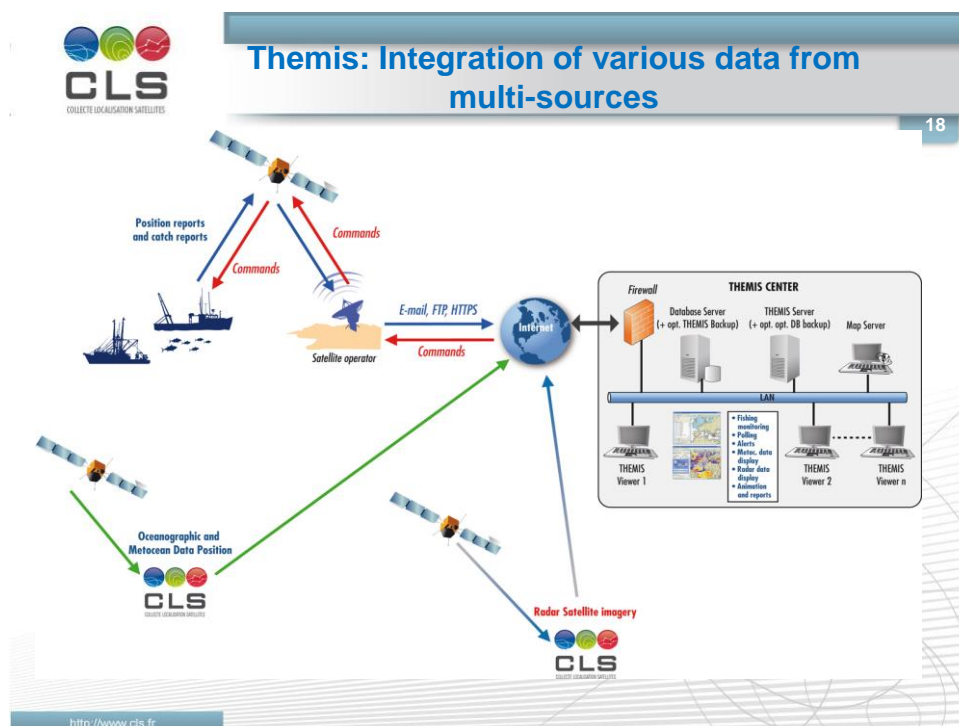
CLS
COLLECTE LOCALISATION SATELLITES

Themis: Integration of various data from multi-sources

18

Position reports and catch reports

Commands

Commands

E-mail, FTP, HTTPS

Commands

Satellite operator

Internet

Firewall

THEMIS CENTER

Database Server (+ opt. THEMIS Backup)

THEMIS Server (+ opt. DB backup)

Map Server

LAN

THEMIS Viewer 1

• Fishing monitoring
• Polling
• Alerts
• Meteo. data display
• Radar data display
• Animation and reports

THEMIS Viewer 2

THEMIS Viewer n

Oceanographic and Metocean Data Position

CLS
COLLECTE LOCALISATION SATELLITES

Radar Satellite imagery

CLS
COLLECTE LOCALISATION SATELLITES

http://www.cls.fr